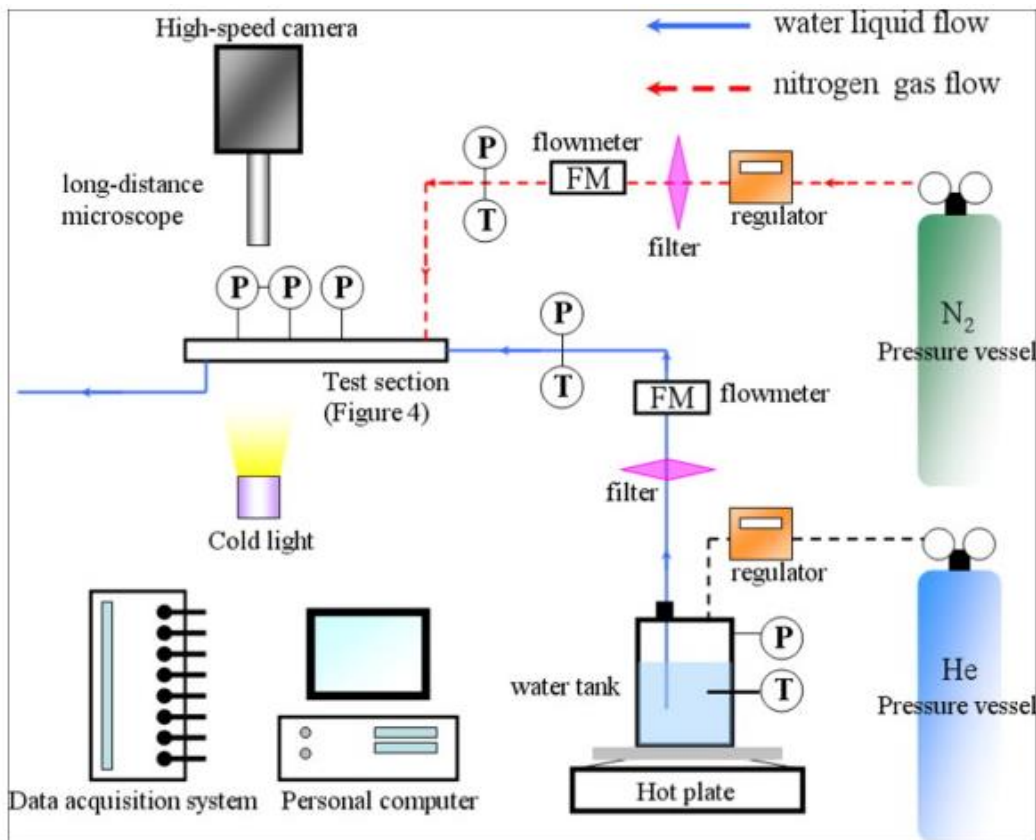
High-speed camera

water liquid flow

nitrogen gas flow

long-distance microscope

P

T

flowmeter

FM

filter

regulator

P P P

P

T

$N_2$
Pressure vessel

Test section
(Figure 4)

FM flowmeter

filter

Cold light

regulator

water tank

P

T

He
Pressure vessel

Data acquisition system

Personal computer

Hot plate